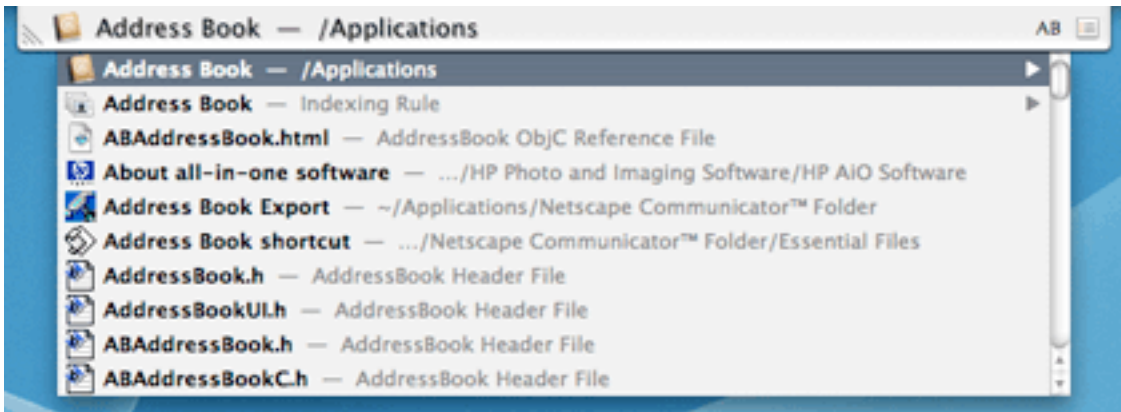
Address Book — /Applications AB

Address Book — /Applications
Address Book — Indexing Rule
ABAddressBook.html — AddressBook ObjC Reference File
About all-in-one software — .../HP Photo and Imaging Software/HP AiO Software
Address Book Export — ~/Applications/Netscape Communicator™ Folder
Address Book shortcut — .../Netscape Communicator™ Folder/Essential Files
AddressBook.h — AddressBook Header File
AddressBookUI.h — AddressBook Header File
ABAddressBook.h — AddressBook Header File
ABAddressBookC.h — AddressBook Header File